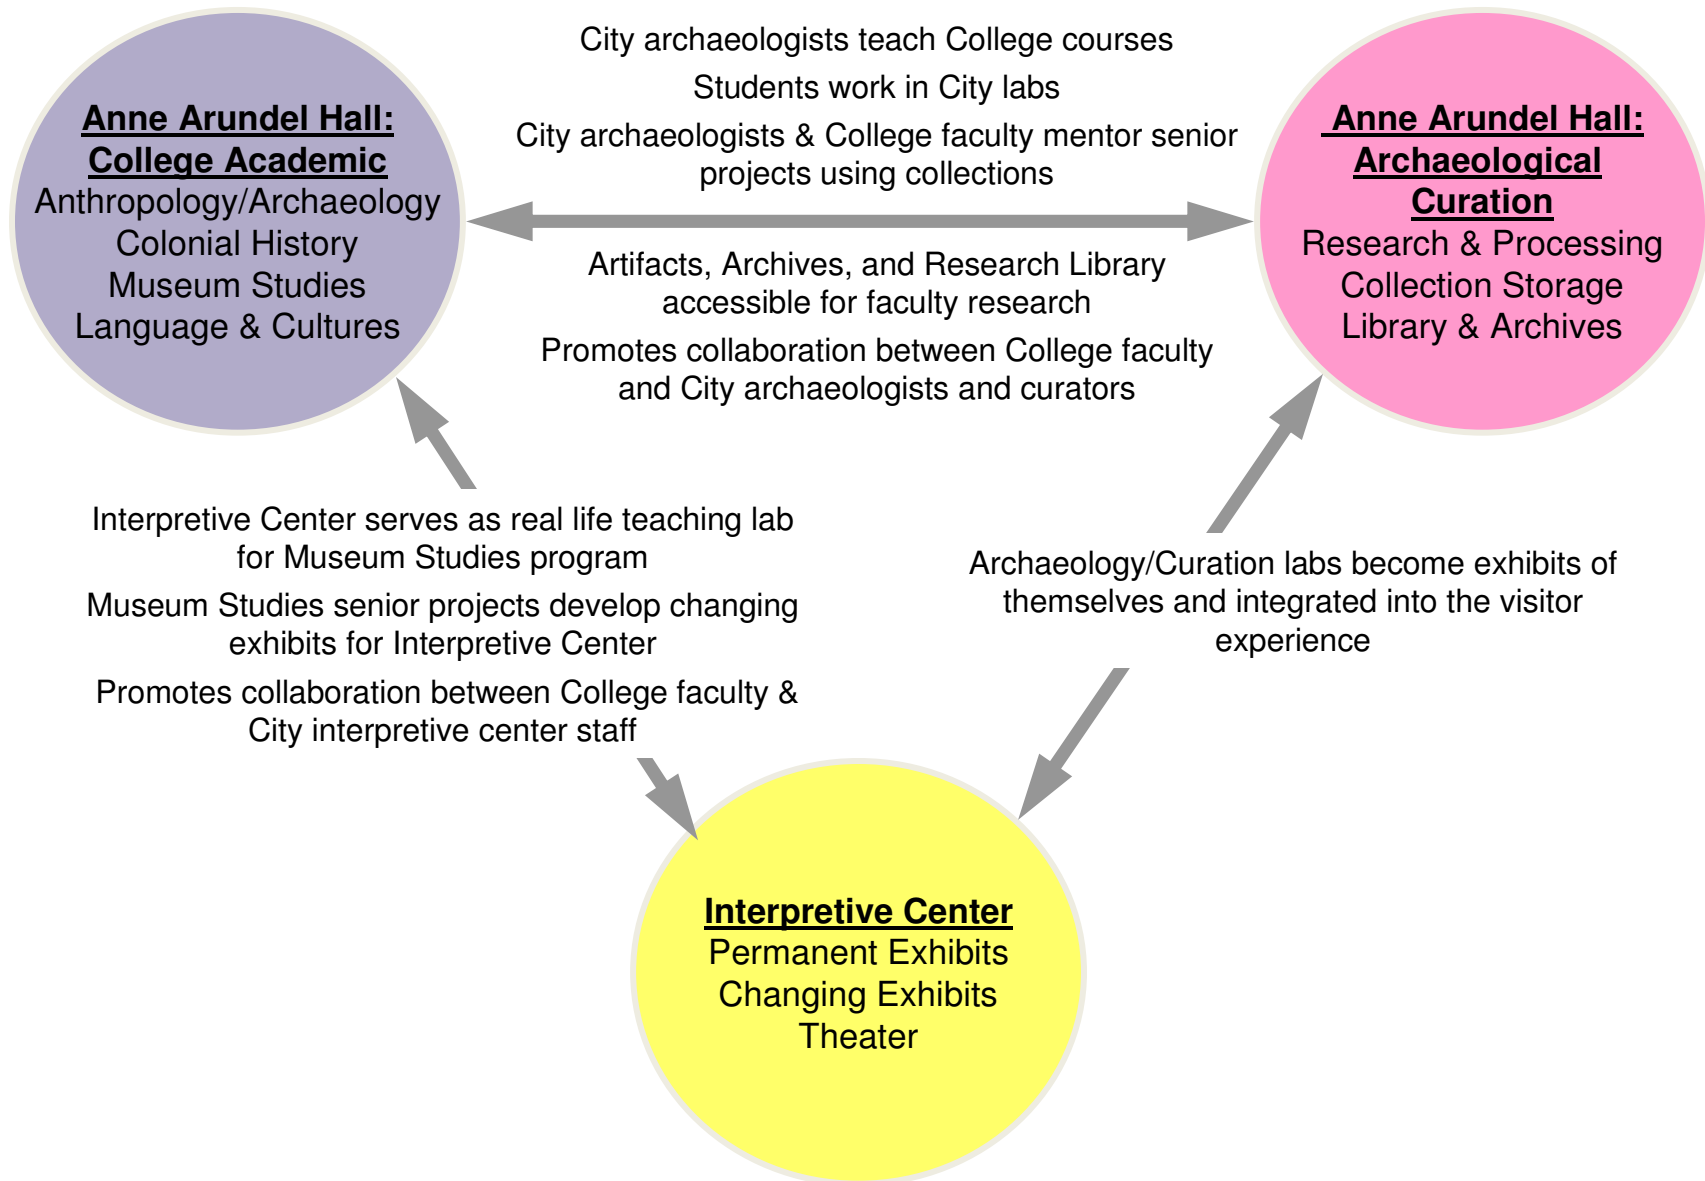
Anne Arundel Hall:
College Academic
Anthropology/Archaeology
Colonial History
Museum Studies
Language & Cultures

City archaeologists teach College courses

Students work in City labs

City archaeologists & College faculty mentor senior projects using collections

Artifacts, Archives, and Research Library accessible for faculty research

Promotes collaboration between College faculty and City archaeologists and curators

Anne Arundel Hall:
Archaeological Curation
Research & Processing
Collection Storage
Library & Archives

Interpretive Center serves as real life teaching lab for Museum Studies program

Museum Studies senior projects develop changing exhibits for Interpretive Center

Promotes collaboration between College faculty & City interpretive center staff

Archaeology/Curation labs become exhibits of themselves and integrated into the visitor experience

Interpretive Center
Permanent Exhibits
Changing Exhibits
Theater